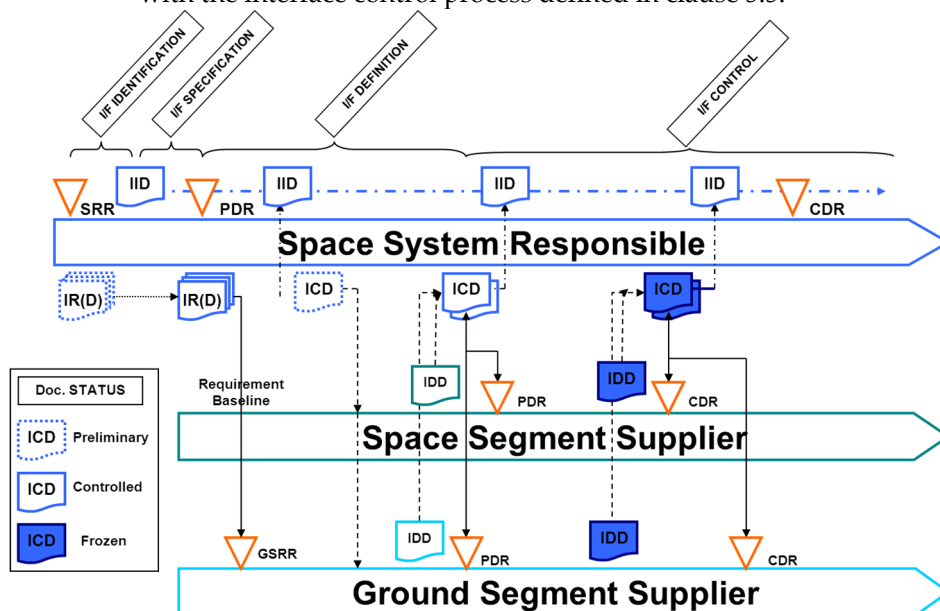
with the interface control process defined in clause 5.5.

I/F IDENTIFICATION

I/F SPECIFICATION

I/F DEFINITION

I/F CONTROL

SRR

IID

PDR

IID

IID

IID

CDR

Space System Responsible

IR(D)

IR(D)

ICD

ICD

ICD

IDD

PDR

IDD

CDR

Requirement Baseline

Doc. STATUS

ICD Preliminary

ICD Controlled

ICD Frozen

Space Segment Supplier

GSRR

IDD

PDR

IDD

CDR

Ground Segment Supplier